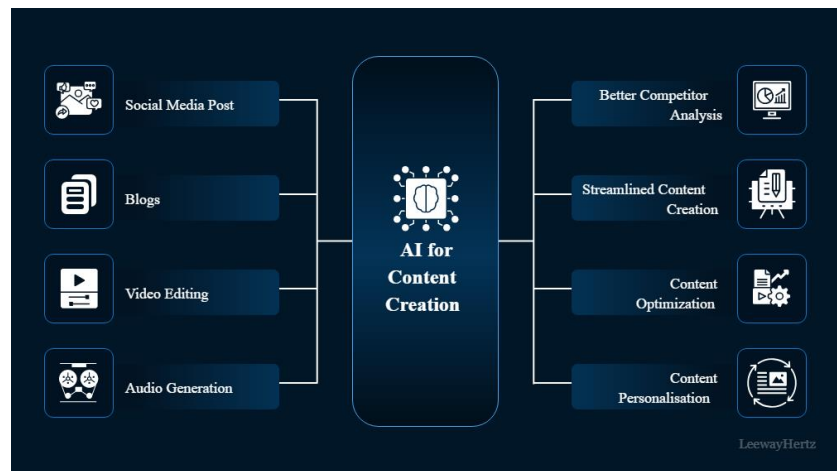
Social Media Post

Blogs

Video Editing

Audio Generation

AI for Content Creation

Better Competitor Analysis

Streamlined Content Creation

Content Optimization

Content Personalisation

LeewayHertz